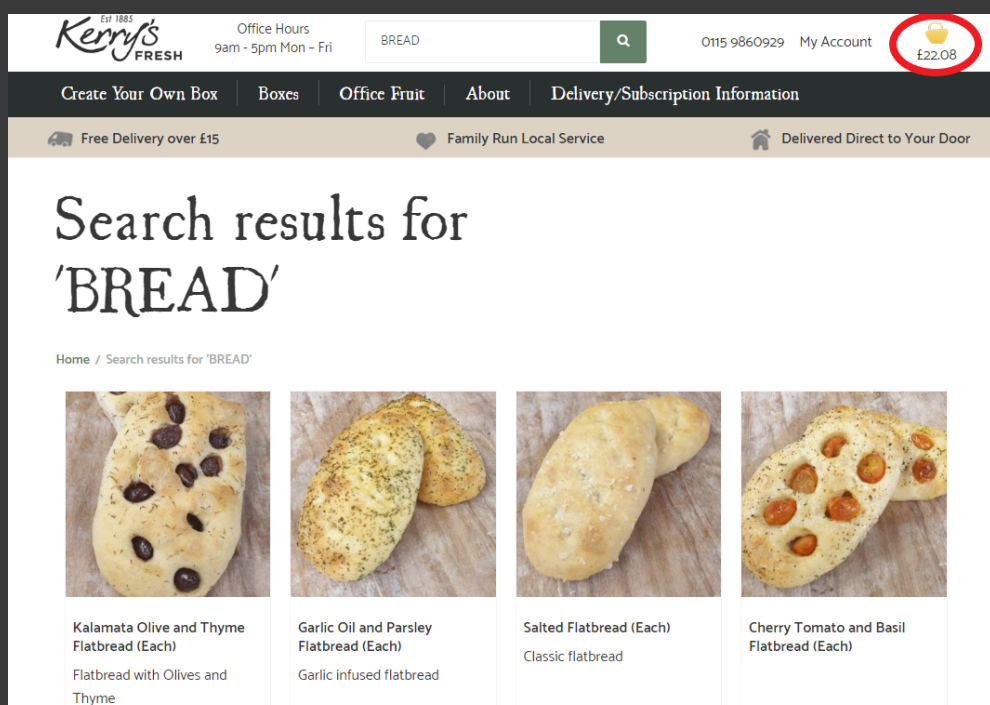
Est 1885
Kerry's FRESH

Office Hours
9am - 5pm Mon - Fri

BREAD

0115 9860929 My Account

£22.08

Create Your Own Box | Boxes | Office Fruit | About | Delivery/Subscription Information

Free Delivery over £15

Family Run Local Service

Delivered Direct to Your Door

Search results for 'BREAD'

Home / Search results for 'BREAD'

Kalamata Olive and Thyme Flatbread (Each)

Flatbread with Olives and Thyme

Garlic Oil and Parsley Flatbread (Each)

Garlic infused flatbread

Salted Flatbread (Each)

Classic flatbread

Cherry Tomato and Basil Flatbread (Each)